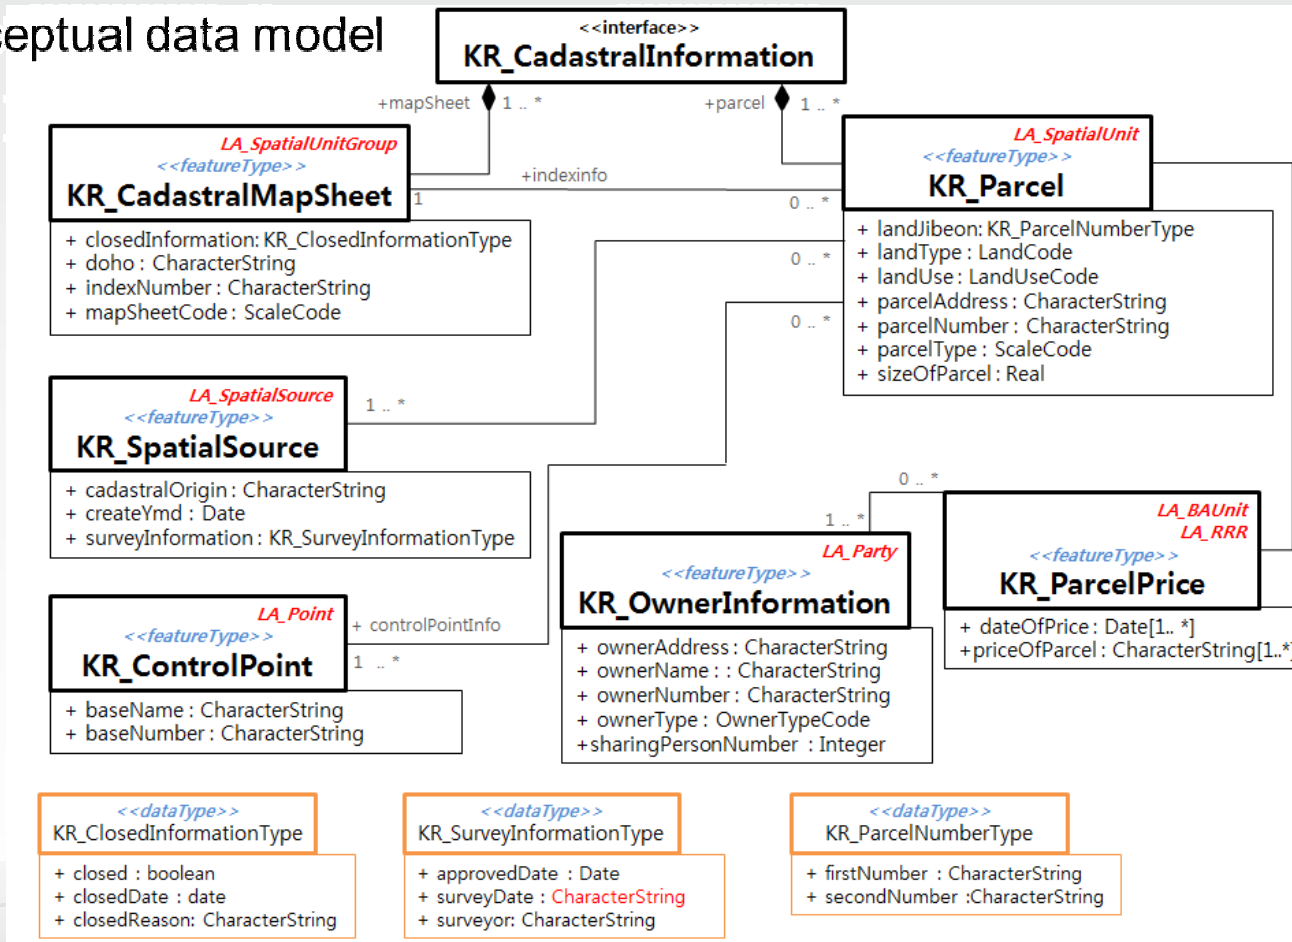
eptual data model

<<interface>>
KR_CadastralInformation

+mapSheet 1 .. *
+parcel 1 .. *

LA_SpatialUnitGroup
<<featureType>>
KR_CadastralMapSheet
+ closedInformation: KR_ClosedInformationType
+ doho : CharacterString
+ indexNumber : CharacterString
+ mapSheetCode : ScaleCode

1 +indexinfo 0 .. *

LA_SpatialUnit
<<featureType>>
KR_Parcel
+ landJibeon: KR_ParcelNumberType
+ landType : LandCode
+ landUse : LandUseCode
+ parcelAddress : CharacterString
+ parcelNumber : CharacterString
+ parcelType : ScaleCode
+ sizeOfParcel : Real

0 .. *
0 .. *

LA_SpatialSource
<<featureType>>
KR_SpatialSource
+ cadastralOrigin : CharacterString
+ createYmd : Date
+ surveyInformation : KR_SurveyInformationType

1 .. *

0 .. *
1 .. *

LA_BAUnit
LA_RRR
<<featureType>>
KR_ParcelPrice
+ dateOfPrice : Date[1.. *]
+priceOfParcel : CharacterString[1..*]

LA_Party
<<featureType>>
KR_OwnerInformation
+ ownerAddress : CharacterString
+ ownerName : : CharacterString
+ ownerNumber : CharacterString
+ ownerType : OwnerTypeCode
+sharingPersonNumber : Integer

LA_Point
<<featureType>>
KR_ControlPoint
+ baseName : CharacterString
+ baseNumber : CharacterString

+ controlPointInfo
1 .. *

<<dataType>>
KR_ClosedInformationType
+ closed : boolean
+ closedDate : date
+ closedReason: CharacterString

<<dataType>>
KR_SurveyInformationType
+ approvedDate : Date
+ surveyDate : CharacterString
+ surveyor: CharacterString

<<dataType>>
KR_ParcelNumberType
+ firstNumber : CharacterString
+ secondNumber :CharacterString